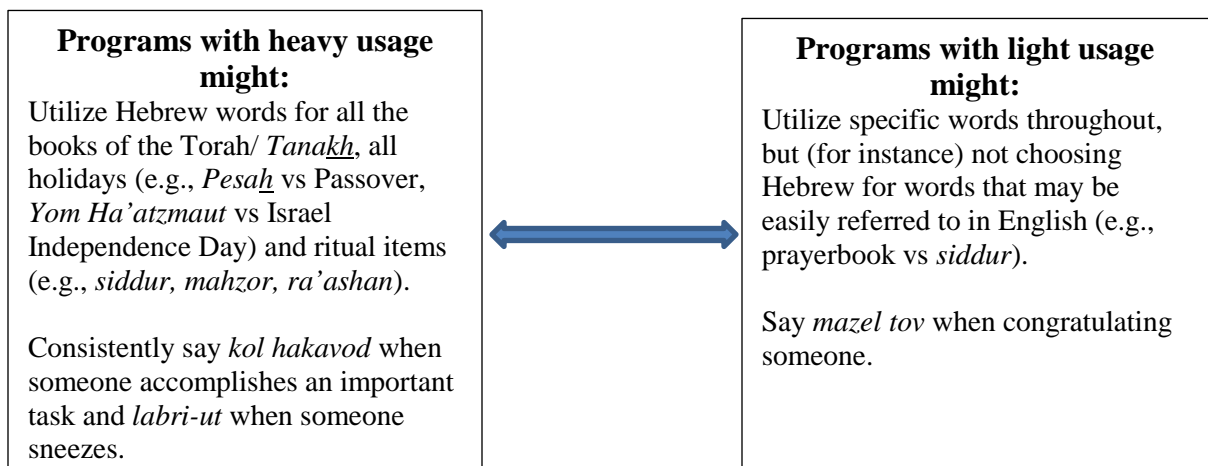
**Programs with heavy usage might:**
Utilize Hebrew words for all the books of the Torah/ *Tanakh*, all holidays (e.g., *Pesah* vs Passover, *Yom Ha'atzmaut* vs Israel Independence Day) and ritual items (e.g., *siddur, mahzor, ra'ashan*).

Consistently say *kol hakavod* when someone accomplishes an important task and *labri-ut* when someone sneezes.

**Programs with light usage might:**
Utilize specific words throughout, but (for instance) not choosing Hebrew for words that may be easily referred to in English (e.g., prayerbook vs *siddur*).

Say *mazel tov* when congratulating someone.